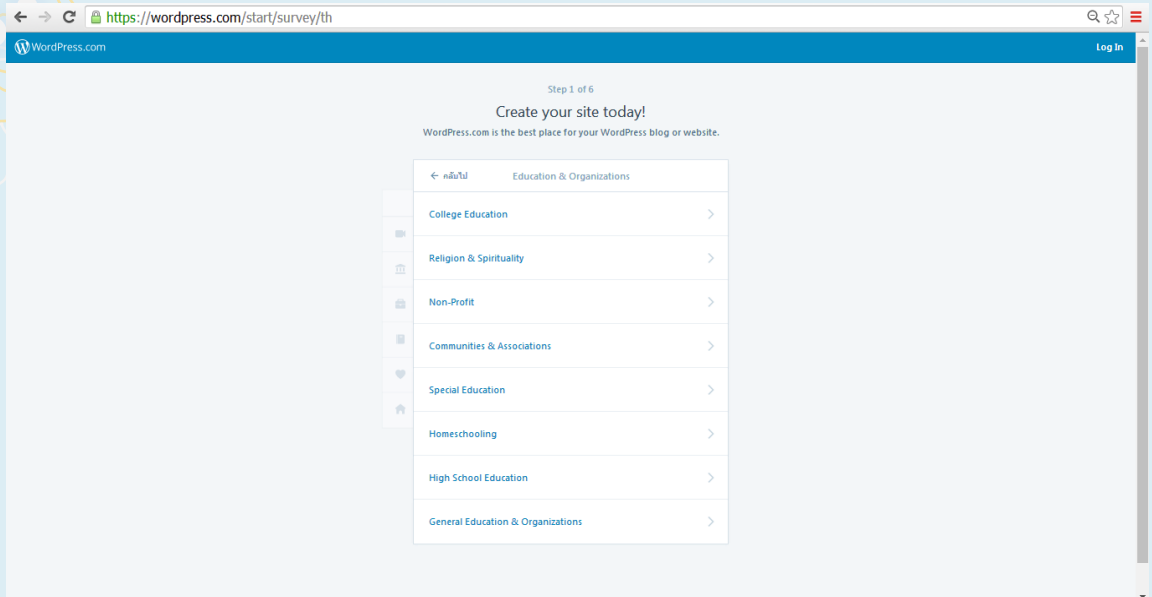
https://wordpress.com/start/survey/th

WordPress.com

Log In

Step 1 of 6

Create your site today!

WordPress.com is the best place for your WordPress blog or website.

← กลับไป

Education & Organizations

College Education

Religion & Spirituality

Non-Profit

Communities & Associations

Special Education

Homeschooling

High School Education

General Education & Organizations